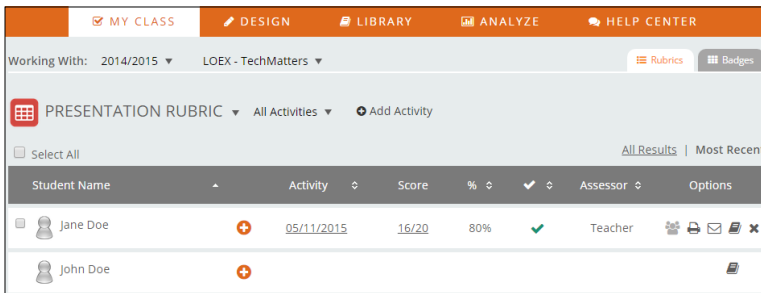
MY CLASS DESIGN LIBRARY ANALYZE HELP CENTER

Working With: 2014/2015 ▼ LOEX - TechMatters ▼

Rubrics Badges

PRESENTATION RUBRIC ▼ All Activities ▼ Add Activity

Select All

All Results | Most Recen

| Student Name | Activity | Score | % | ✔ | Assessor | Options |
|---|---|---|---|---|---|---|
| Jane Doe | 05/11/2015 | 16/20 | 80% | ✔ | Teacher | |
| John Doe | | | | | | |